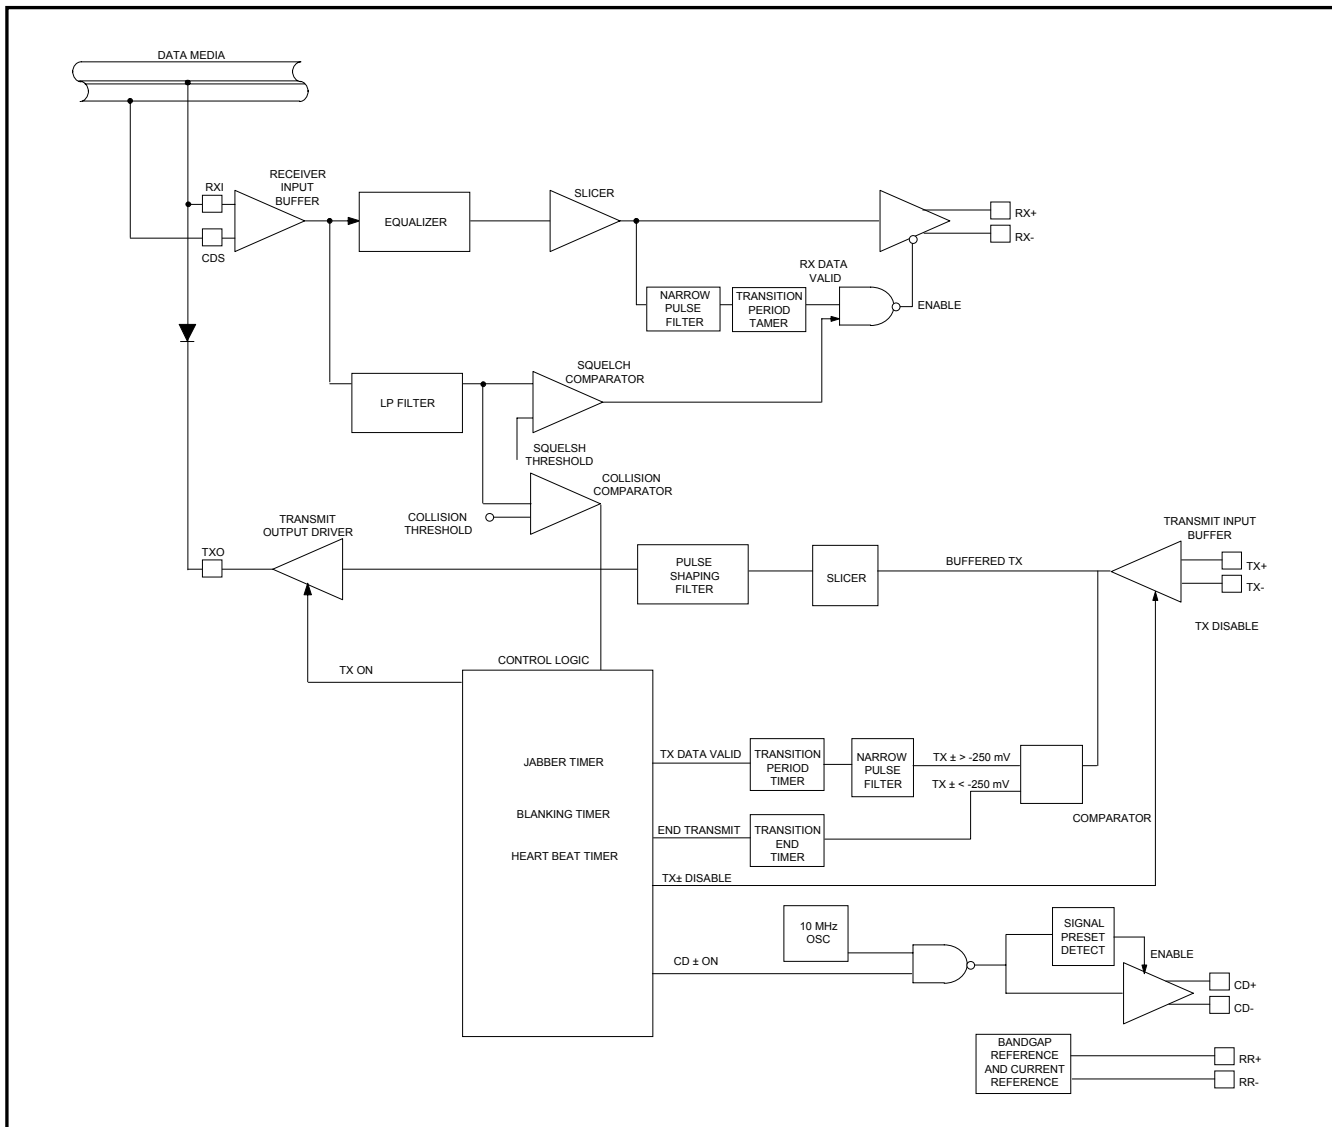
DATA MEDIA

RXI
CDS
RECEIVER INPUT BUFFER
EQUALIZER
SLICER
RX+
RX-
RX DATA VALID
NARROW PULSE FILTER
TRANSITION PERIOD TAMER
ENABLE
LP FILTER
SQUELCH COMPARATOR
SQUELSH THRESHOLD
COLLISION COMPARATOR
COLLISION THRESHOLD
TRANSMIT OUTPUT DRIVER
TXO
PULSE SHAPING FILTER
SLICER
BUFFERED TX
TRANSMIT INPUT BUFFER
TX+
TX-
TX DISABLE
TX ON
CONTROL LOGIC
JABBER TIMER
BLANKING TIMER
HEART BEAT TIMER
TX DATA VALID
TRANSITION PERIOD TIMER
NARROW PULSE FILTER
TX ± > -250 mV
TX ± < -250 mV
END TRANSMIT
TRANSITION END TIMER
COMPARATOR
TX± DISABLE
10 MHz OSC
SIGNAL PRESET DETECT
ENABLE
CD ± ON
CD+
CD-
BANDGAP REFERENCE AND CURRENT REFERENCE
RR+
RR-